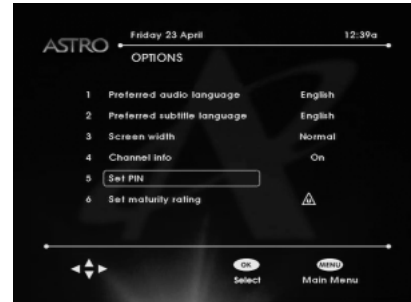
ASTRO

Friday 23 April

12:39a

OPTIONS

1 Preferred audio language English

2 Preferred subtitle language English

3 Screen width Normal

4 Channel info On

5 Set PIN

6 Set maturity rating

OK Select

MENU Main Menu